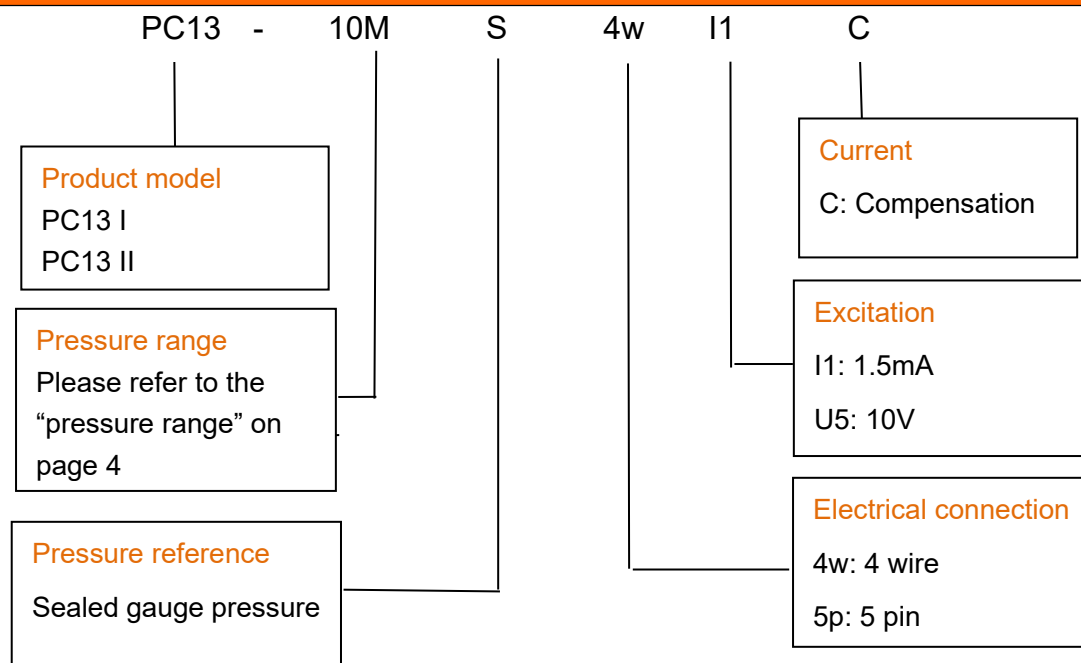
PC13 - 10M S 4w I1 C

Product model
PC13 I
PC13 II

Pressure range
Please refer to the “pressure range” on page 4

Pressure reference
Sealed gauge pressure

Current
C: Compensation

Excitation
I1: 1.5mA
U5: 10V

Electrical connection
4w: 4 wire
5p: 5 pin